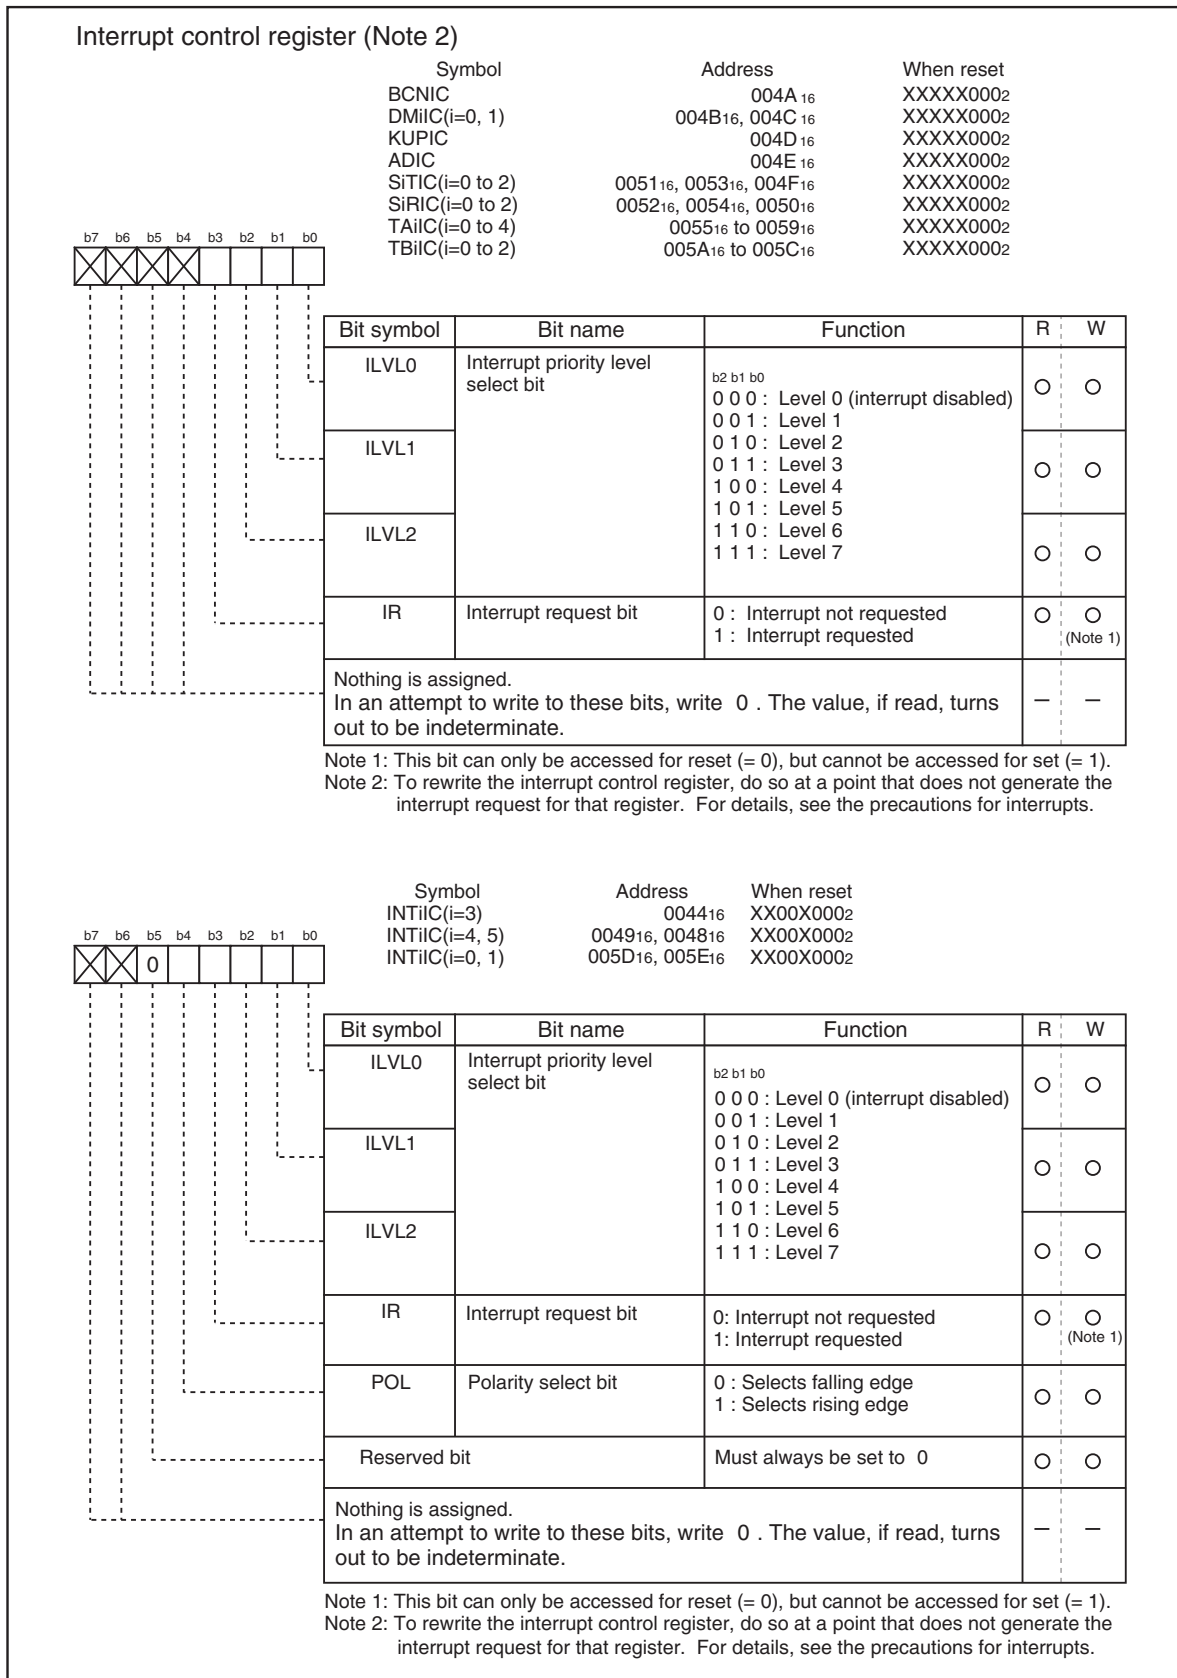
Interrupt control register (Note 2)

| Symbol | Address | When reset |
|---|---|---|
| BCNIC | $004A_{16}$ | $XXXXX000_2$ |
| DMiIC(i=0, 1) | $004B_{16}$, $004C_{16}$ | $XXXXX000_2$ |
| KUPIC | $004D_{16}$ | $XXXXX000_2$ |
| ADIC | $004E_{16}$ | $XXXXX000_2$ |
| SiTIC(i=0 to 2) | $0051_{16}$, $0053_{16}$, $004F_{16}$ | $XXXXX000_2$ |
| SiRIC(i=0 to 2) | $0052_{16}$, $0054_{16}$, $0050_{16}$ | $XXXXX000_2$ |
| TAiIC(i=0 to 4) | $0055_{16}$ to $0059_{16}$ | $XXXXX000_2$ |
| TBiIC(i=0 to 2) | $005A_{16}$ to $005C_{16}$ | $XXXXX000_2$ |

b7 b6 b5 b4 b3 b2 b1 b0

| Bit symbol | Bit name | Function | R | W |
|---|---|---|---|---|
| ILVL0 | Interrupt priority level select bit | b2 b1 b0<br>0 0 0 : Level 0 (interrupt disabled)<br>0 0 1 : Level 1<br>0 1 0 : Level 2<br>0 1 1 : Level 3<br>1 0 0 : Level 4<br>1 0 1 : Level 5<br>1 1 0 : Level 6<br>1 1 1 : Level 7 | ○ | ○ |
| ILVL1 | | | ○ | ○ |
| ILVL2 | | | ○ | ○ |
| IR | Interrupt request bit | 0 : Interrupt not requested<br>1 : Interrupt requested | ○ | ○ (Note 1) |
| Nothing is assigned. In an attempt to write to these bits, write 0 . The value, if read, turns out to be indeterminate. | | | – | – |

Note 1: This bit can only be accessed for reset (= 0), but cannot be accessed for set (= 1).
Note 2: To rewrite the interrupt control register, do so at a point that does not generate the interrupt request for that register. For details, see the precautions for interrupts.

| Symbol | Address | When reset |
|---|---|---|
| INTiIC(i=3) | $0044_{16}$ | $XX00X000_2$ |
| INTiIC(i=4, 5) | $0049_{16}$, $0048_{16}$ | $XX00X000_2$ |
| INTiIC(i=0, 1) | $005D_{16}$, $005E_{16}$ | $XX00X000_2$ |

b7 b6 b5 b4 b3 b2 b1 b0
0

| Bit symbol | Bit name | Function | R | W |
|---|---|---|---|---|
| ILVL0 | Interrupt priority level select bit | b2 b1 b0<br>0 0 0 : Level 0 (interrupt disabled)<br>0 0 1 : Level 1<br>0 1 0 : Level 2<br>0 1 1 : Level 3<br>1 0 0 : Level 4<br>1 0 1 : Level 5<br>1 1 0 : Level 6<br>1 1 1 : Level 7 | ○ | ○ |
| ILVL1 | | | ○ | ○ |
| ILVL2 | | | ○ | ○ |
| IR | Interrupt request bit | 0: Interrupt not requested<br>1: Interrupt requested | ○ | ○ (Note 1) |
| POL | Polarity select bit | 0 : Selects falling edge<br>1 : Selects rising edge | ○ | ○ |
| Reserved bit | | Must always be set to 0 | ○ | ○ |
| Nothing is assigned. In an attempt to write to these bits, write 0 . The value, if read, turns out to be indeterminate. | | | – | – |

Note 1: This bit can only be accessed for reset (= 0), but cannot be accessed for set (= 1).
Note 2: To rewrite the interrupt control register, do so at a point that does not generate the interrupt request for that register. For details, see the precautions for interrupts.